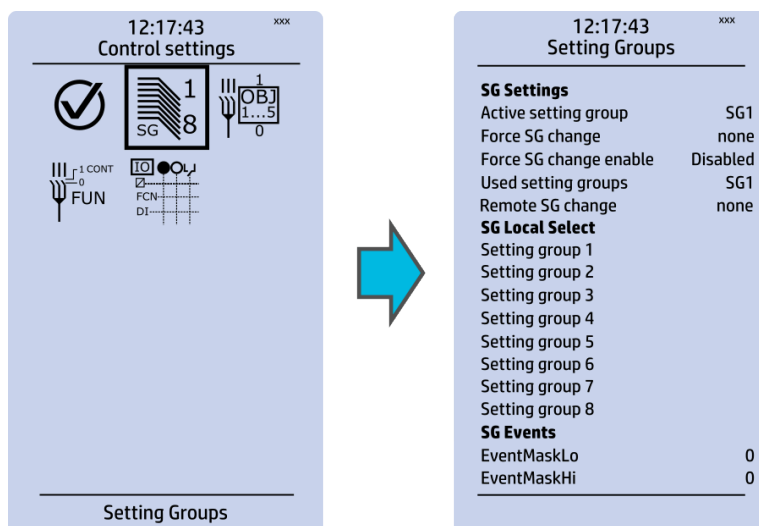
12:17:43
xxx
Control settings

SG 1 8
OBJ 1 1...5 0
1 CONT 0 FUN
IO FCN DI

Setting Groups

12:17:43
xxx
Setting Groups

**SG Settings**

| | |
|---|---|
| Active setting group | SG1 |
| Force SG change | none |
| Force SG change enable | Disabled |
| Used setting groups | SG1 |
| Remote SG change | none |

**SG Local Select**

Setting group 1
Setting group 2
Setting group 3
Setting group 4
Setting group 5
Setting group 6
Setting group 7
Setting group 8

**SG Events**

| | |
|---|---|
| EventMaskLo | 0 |
| EventMaskHi | 0 |